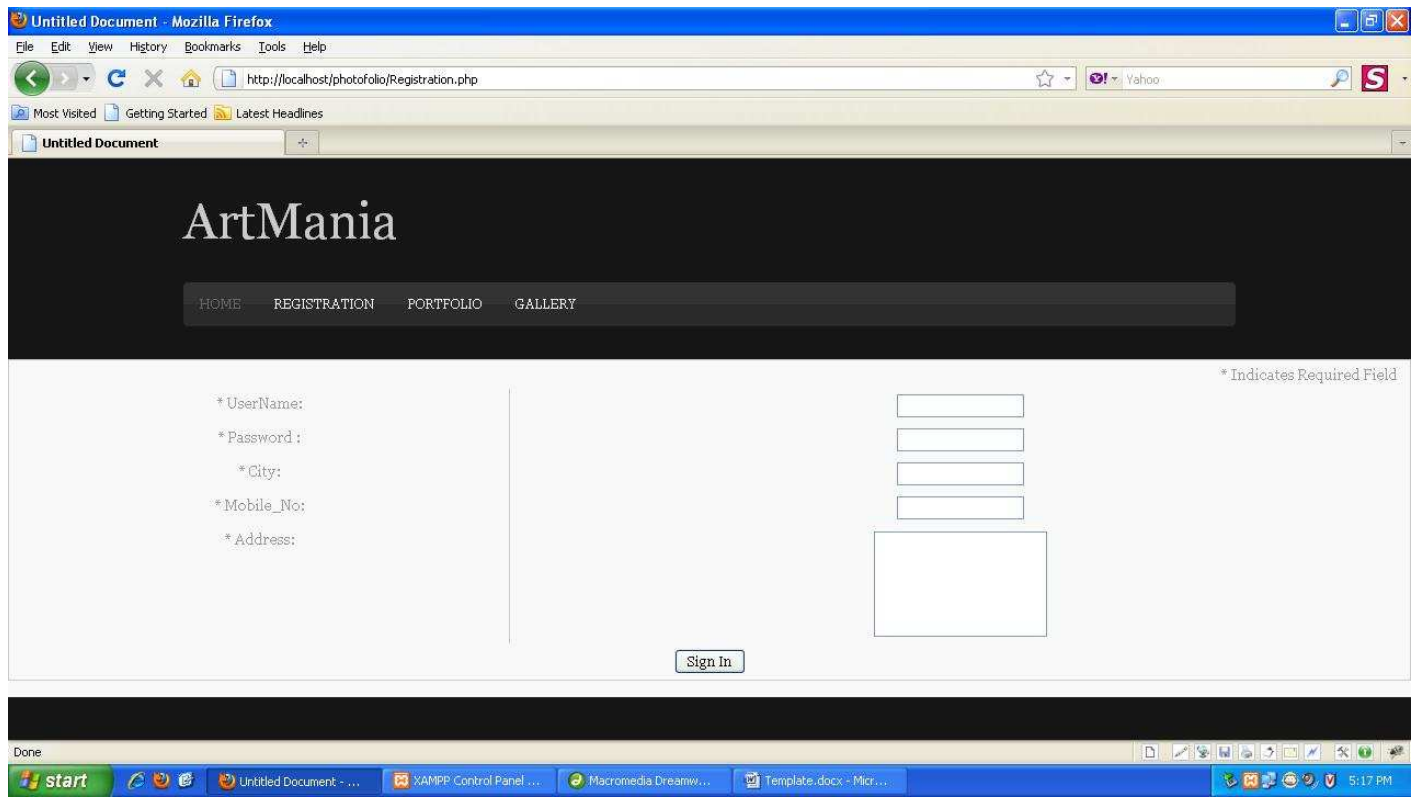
Untitled Document - Mozilla Firefox

File Edit View History Bookmarks Tools Help

http://localhost/photofolio/Registration.php

Yahoo

Most Visited Getting Started Latest Headlines

Untitled Document

ArtMania

HOME REGISTRATION PORTFOLIO GALLERY

* Indicates Required Field

* UserName:

* Password :

* City:

* Mobile_No:

* Address:

Sign In

Done

start

Untitled Document - ...

XAMPP Control Panel ...

Macromedia Dreamw...

Template.docx - Micr...

5:17 PM